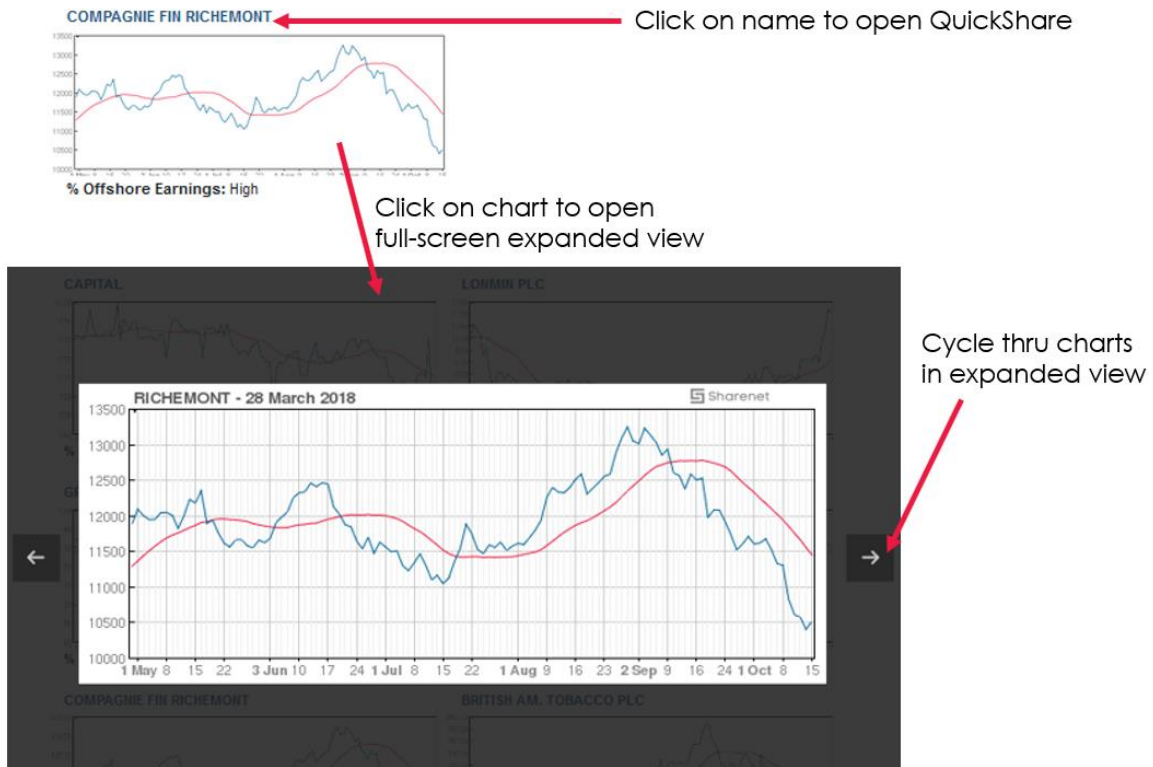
COMPAGNIE FIN RICHEMONT

Click on name to open QuickShare

13500
13000
12500
12000
11500
11000
10500
10000

% Offshore Earnings: High

Click on chart to open full-screen expanded view

CAPITAL

LONMIN PLC

Cycle thru charts in expanded view

RICHEMONT - 28 March 2018

Sharenet

13500
13000
12500
12000
11500
11000
10500
10000

1 May 8 15 22 3 Jun 10 17 24 1 Jul 8 15 22 1 Aug 9 16 23 2 Sep 9 16 24 1 Oct 8 15

←

→

COMPAGNIE FIN RICHEMONT

BRITISH AM. TOBACCO PLC